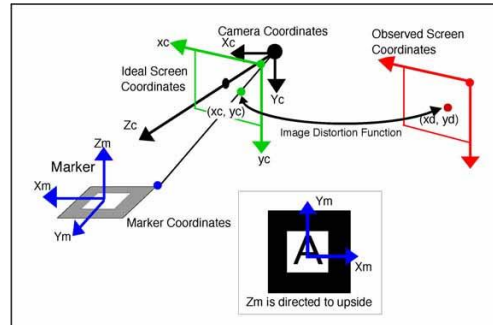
Camera Coordinates

Xc

xc

Ideal Screen Coordinates

Observed Screen Coordinates

Yc

Zc

(xc, yc)

(xd, yd)

Image Distortion Function

yc

Zm

Marker

Xm

Ym

Marker Coordinates

Ym

A

Xm

Zm is directed to upside